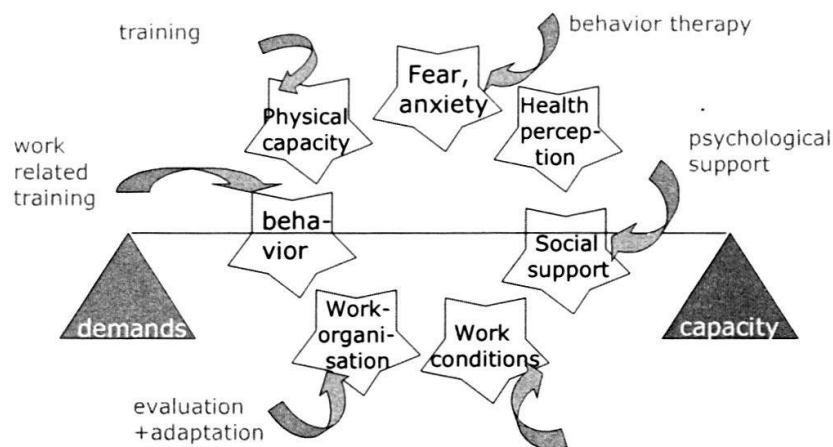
training

behavior therapy

Fear, anxiety

Physical capacity

Health perception

psychological support

work related training

behavior

Social support

demands

Work-organisation

Work conditions

capacity

evaluation +adaptation